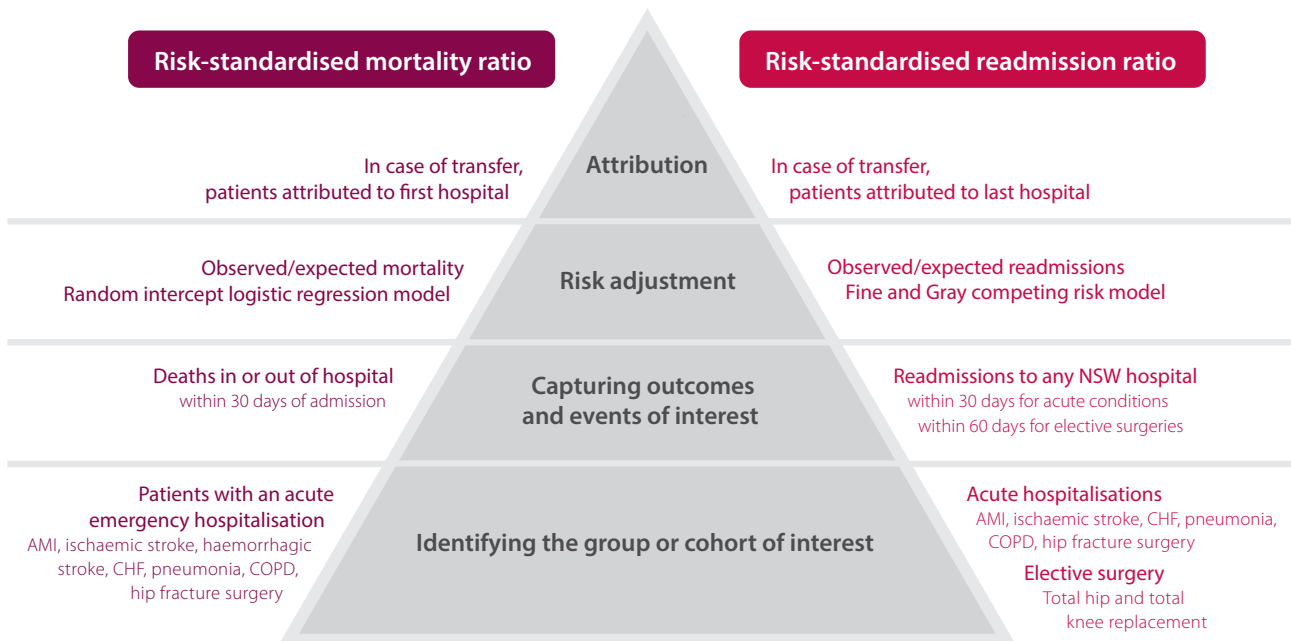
Risk-standardised mortality ratio

Risk-standardised readmission ratio

In case of transfer, patients attributed to first hospital

Attribution

In case of transfer, patients attributed to last hospital

Observed/expected mortality
Random intercept logistic regression model

Risk adjustment

Observed/expected readmissions
Fine and Gray competing risk model

Deaths in or out of hospital
within 30 days of admission

Capturing outcomes and events of interest

Readmissions to any NSW hospital
within 30 days for acute conditions
within 60 days for elective surgeries

Patients with an acute emergency hospitalisation
AMI, ischaemic stroke, haemorrhagic stroke, CHF, pneumonia, COPD, hip fracture surgery

Identifying the group or cohort of interest

Acute hospitalisations
AMI, ischaemic stroke, CHF, pneumonia, COPD, hip fracture surgery

Elective surgery
Total hip and total knee replacement